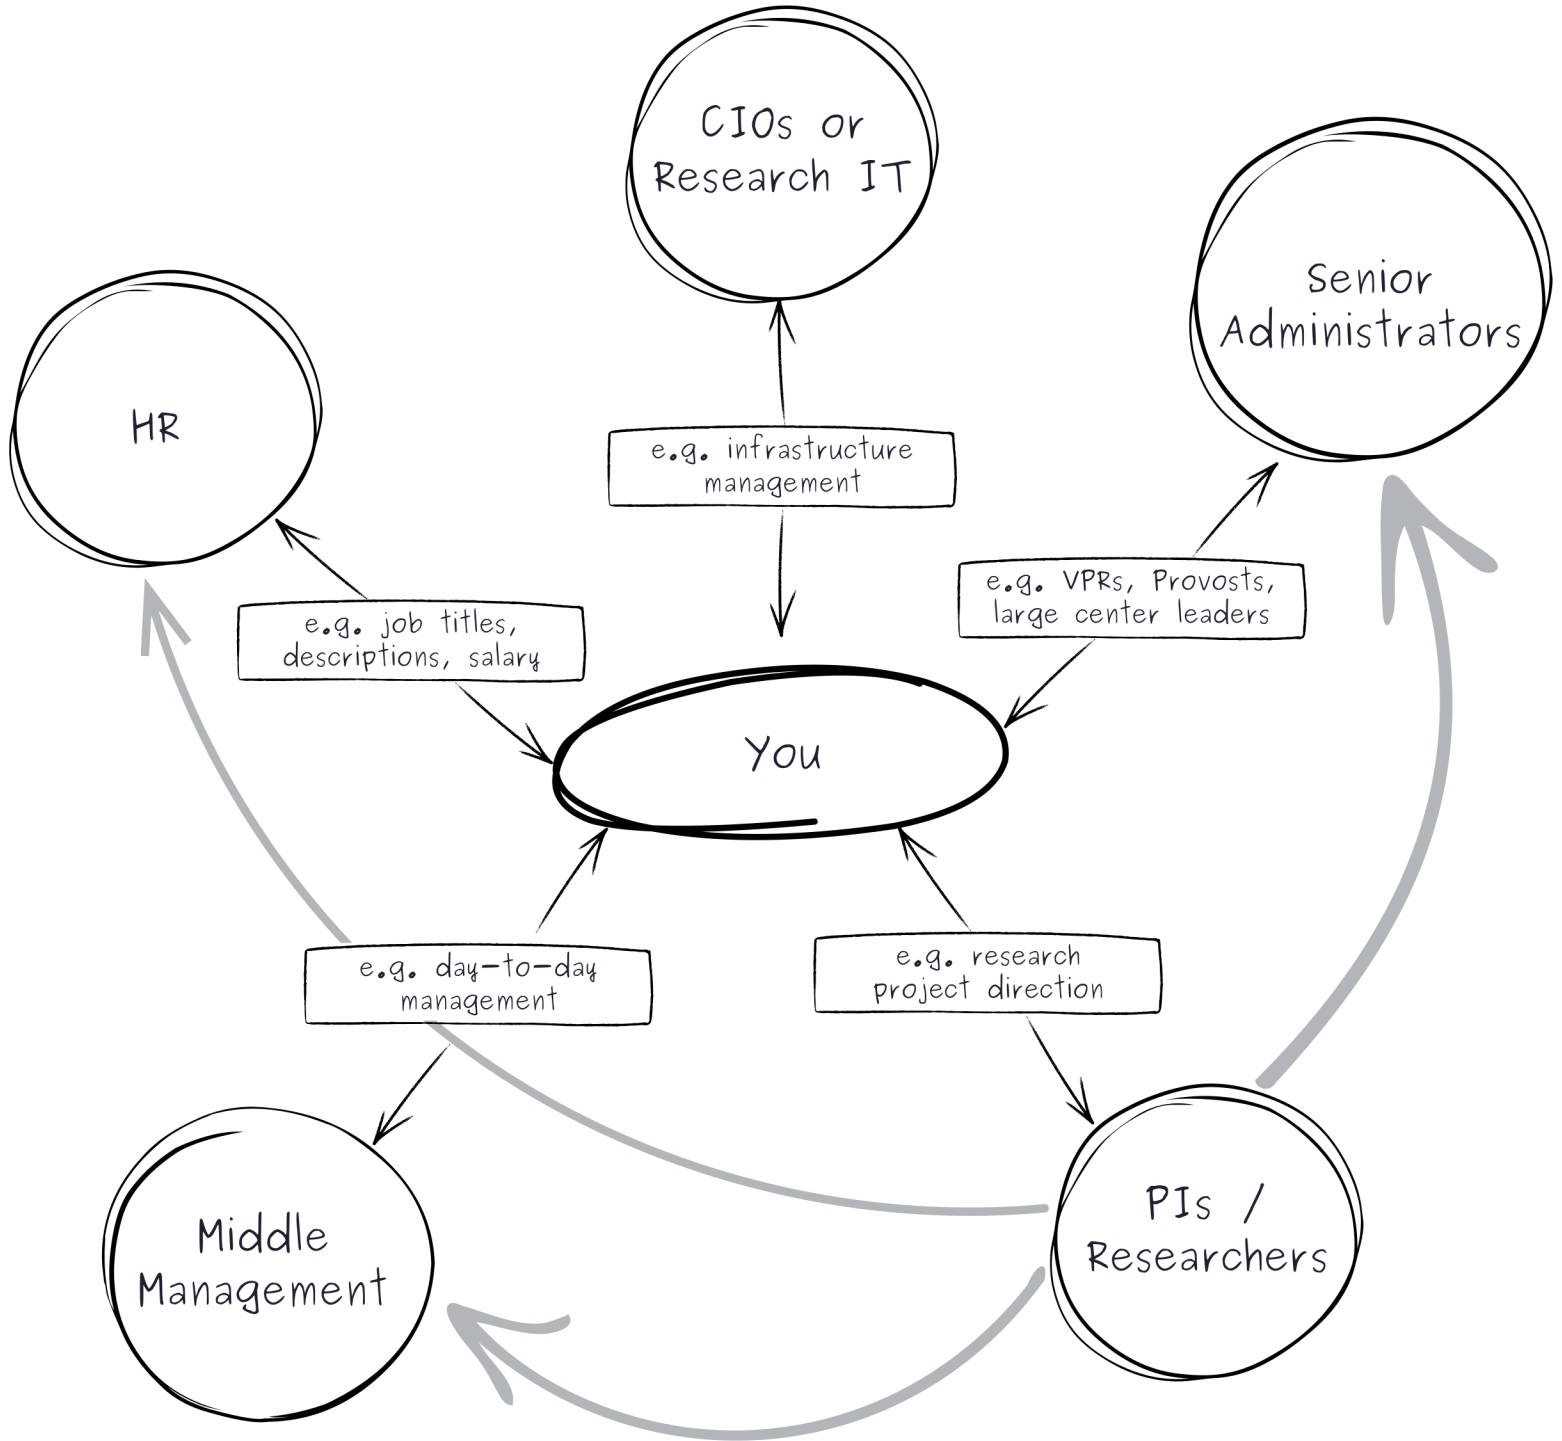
CIOs or Research IT

Senior Administrators

HR

e.g. infrastructure management

e.g. VPRs, Provosts, large center leaders

e.g. job titles, descriptions, salary

You

e.g. day-to-day management

e.g. research project direction

Middle Management

PIs / Researchers